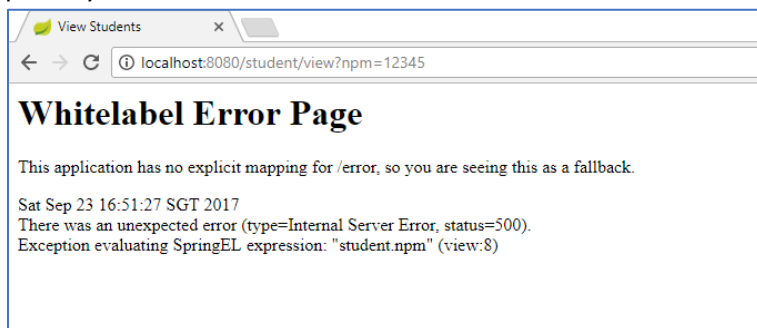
View Students ×

localhost:8080/student/view?npm=12345

Whitelabel Error Page

This application has no explicit mapping for /error, so you are seeing this as a fallback.

Sat Sep 23 16:51:27 SGT 2017
There was an unexpected error (type=Internal Server Error, status=500).
Exception evaluating SpringEL expression: "student.npm" (view:8)